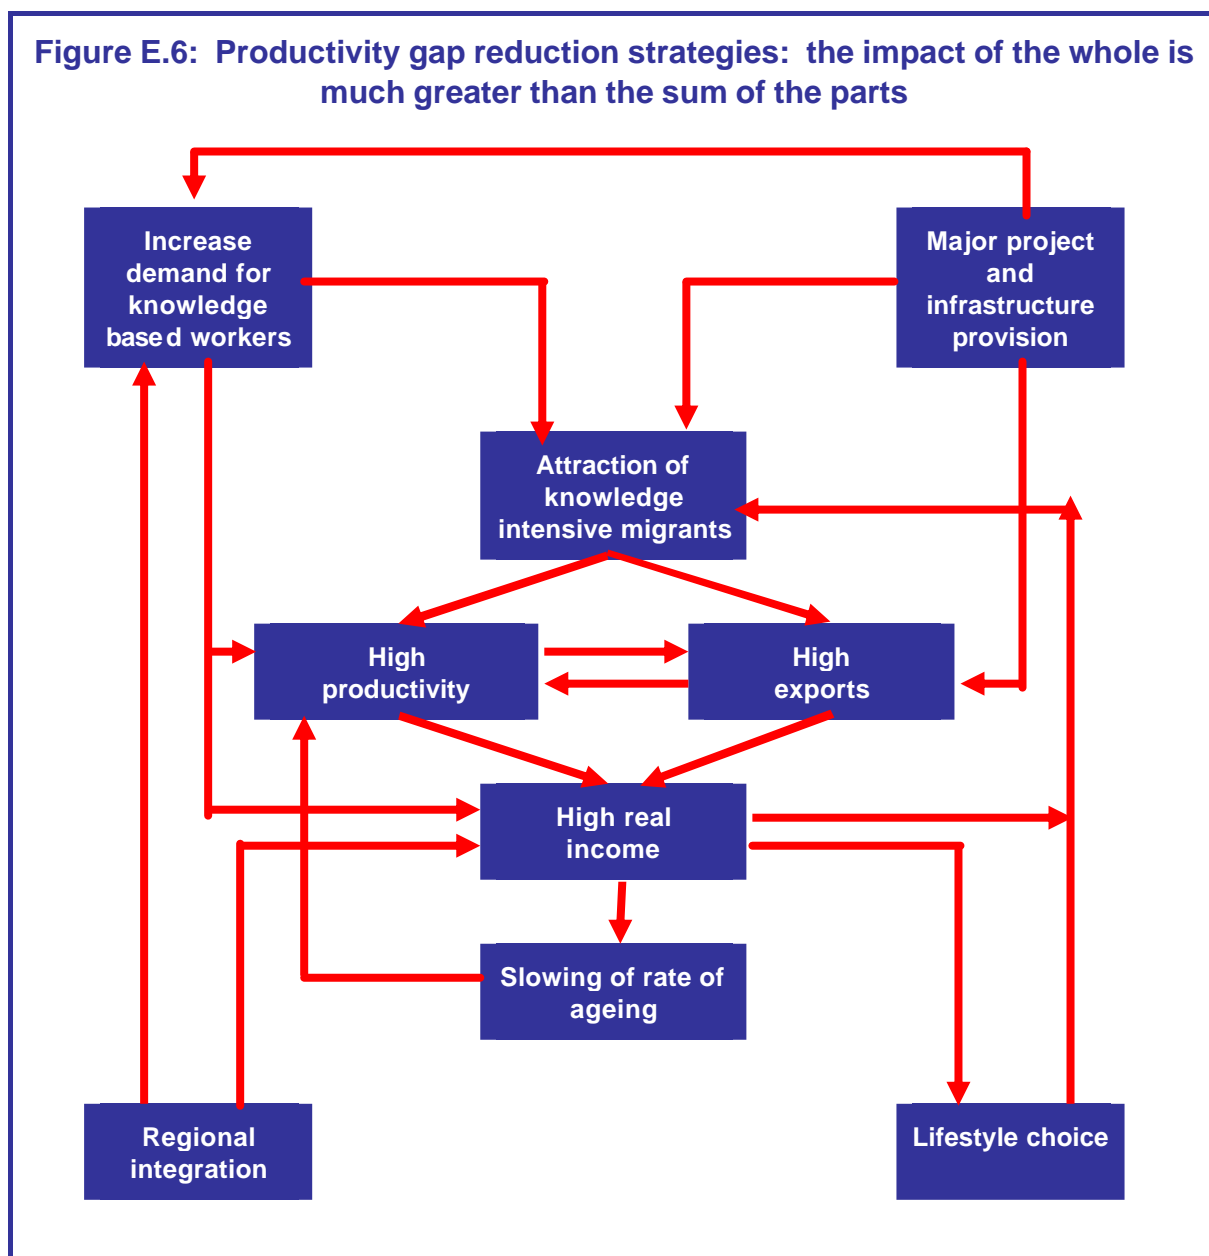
Figure E.6: Productivity gap reduction strategies: the impact of the whole is much greater than the sum of the parts

Increase demand for knowledge based workers

Major project and infrastructure provision

Attraction of knowledge intensive migrants

High productivity

High exports

High real income

Slowing of rate of ageing

Regional integration

Lifestyle choice